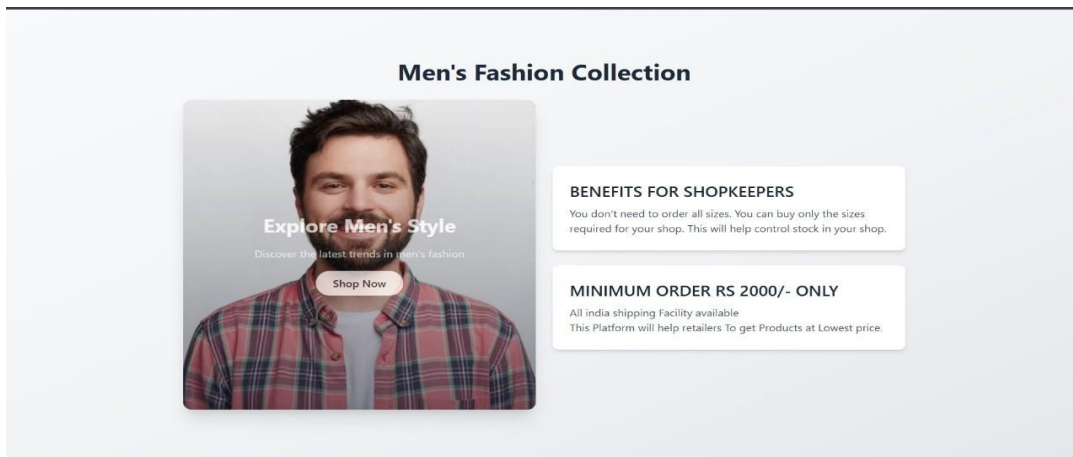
Men's Fashion Collection

Explore Men's Style

Discover the latest trends in men's fashion

Shop Now

BENEFITS FOR SHOPKEEPERS

You don't need to order all sizes. You can buy only the sizes required for your shop. This will help control stock in your shop.

MINIMUM ORDER RS 2000/- ONLY

All india shipping Facility available
This Platform will help retailers To get Products at Lowest price.